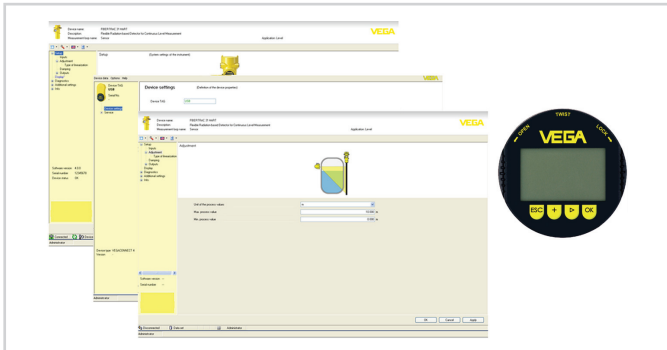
Device name:
Description:
Measurement loop name:

VEGA

Setup

Software version
Serial number
Device status

Connected
Administrator

Device data  Options  Help

VEGA

Device settings

Device TAG

Device name:
Description:
Measurement loop name:

Application: Level

VEGA

Setup
Adjustment

Unit of the process value
Max. process value
Min. process value

Software version
Serial number

Administrator

OK  Cancel  Apply

Disconnected
Administrator

VEGA
TWIST
OPEN
LOCK
ESC
+
OK